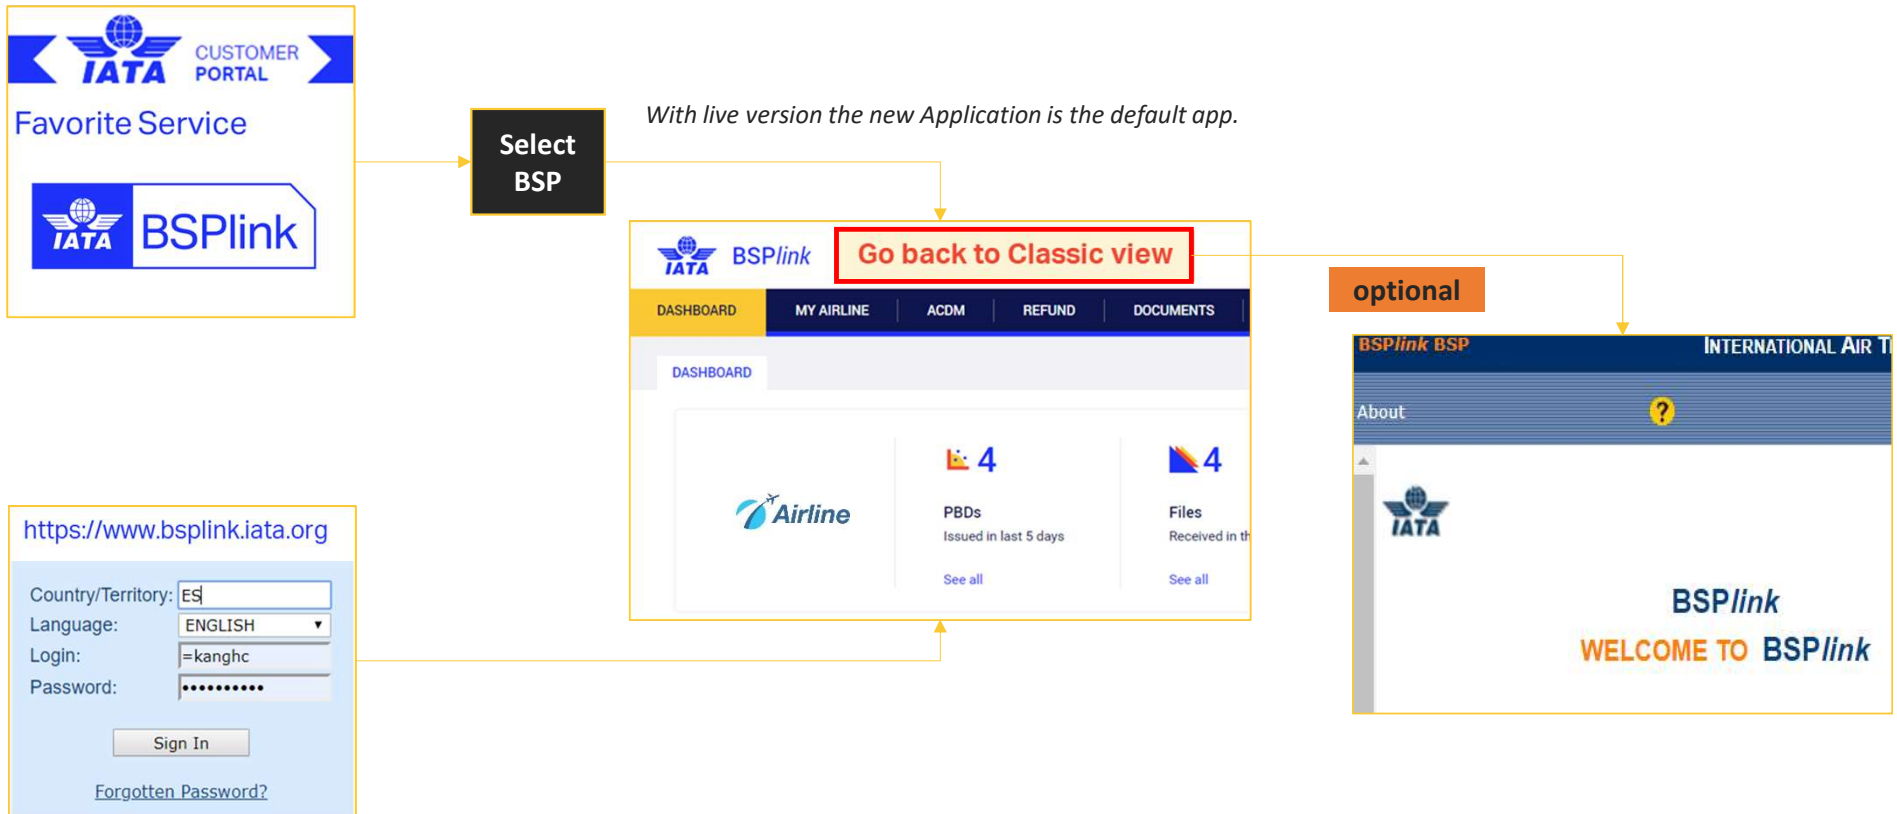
IATA CUSTOMER PORTAL

Favorite Service

IATA BSPlink

Select BSP

With live version the new Application is the default app.

IATA BSPlink

Go back to Classic view

DASHBOARD MY AIRLINE ACDM REFUND DOCUMENTS

DASHBOARD

Airline

4
PBDs
Issued in last 5 days
See all

4
Files
Received in th
See all

optional

BSPlink BSP INTERNATIONAL AIR T

About ?

IATA

BSPlink

WELCOME TO BSPlink

https://www.bsplink.iata.org

Country/Territory: ES
Language: ENGLISH
Login: =kanghc
Password: ••••••••••

Sign In

Forgotten Password?